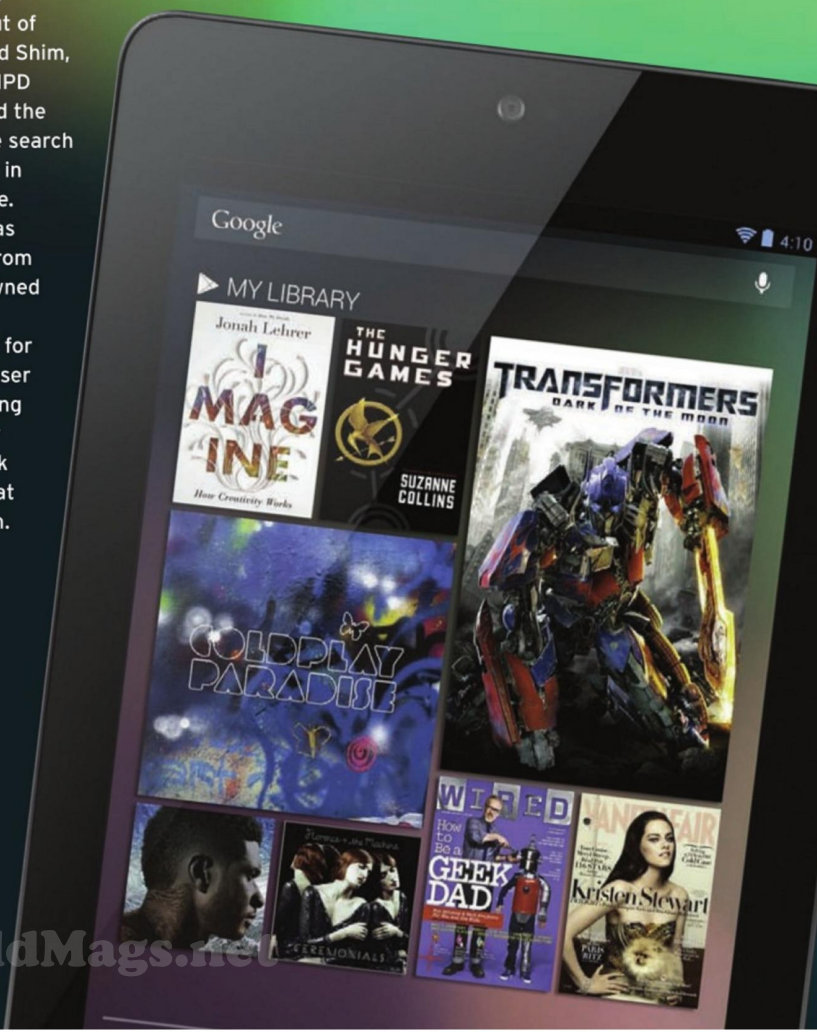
nt of
d Shim,
IPD
d the
e search
in
e.
as
rom
wned

for
ser
ing

k
at
n.

Google
4:10
MY LIBRARY
Jonah Lehrer
I MAG INE
How Creativity Works
THE HUNGER GAMES
SUZANNE COLLINS
TRANSFORMERS
DARK OF THE MOON
COLDPLAY PARADISE
Florence + the Machine
CEREMONIALS
WIRED
How to Be a GEEK DAD
VANITY FAIR
Kristen Stewart
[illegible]ldMags.net